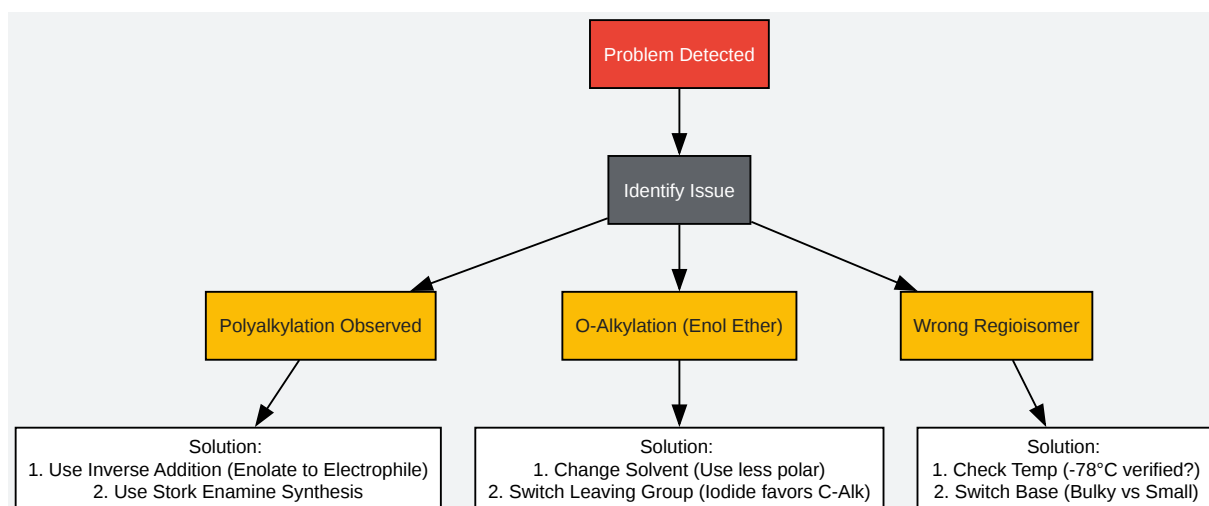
Problem Detected

Identify Issue

Polyalkylation Observed

O-Alkylation (Enol Ether)

Wrong Regioisomer

Solution:
1. Use Inverse Addition (Enolate to Electrophile)
2. Use Stork Enamine Synthesis

Solution:
1. Change Solvent (Use less polar)
2. Switch Leaving Group (Iodide favors C-Alk)

Solution:
1. Check Temp (-78°C verified?)
2. Switch Base (Bulky vs Small)